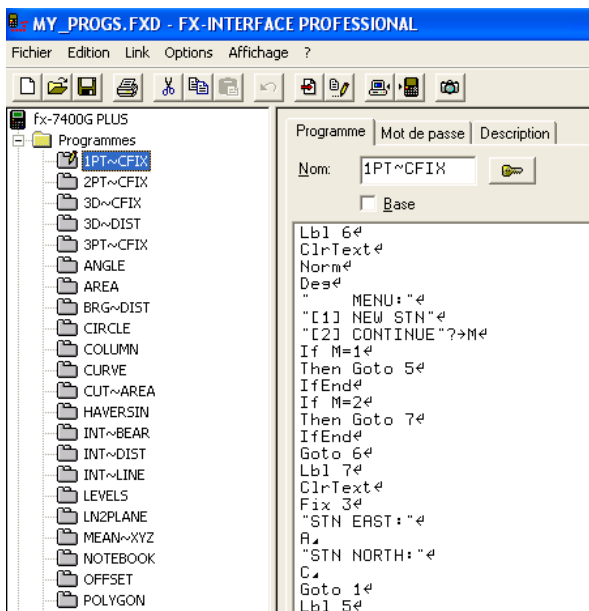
MY_PROGS.FXD - FX-INTERFACE PROFESSIONAL

Fichier Edition Link Options Affichage ?

fx-7400G PLUS
Programmes
1PT~CFIX
2PT~CFIX
3D~CFIX
3D~DIST
3PT~CFIX
ANGLE
AREA
BRG~DIST
CIRCLE
COLUMN
CURVE
CUT~AREA
HAVERSIN
INT~BEAR
INT~DIST
INT~LINE
LEVELS
LN2PLANE
MEAN~XYZ
NOTEBOOK
OFFSET
POLYGON

Programme | Mot de passe | Description

Nom: 1PT~CFIX

Base

Lbl 6↵
ClrText↵
Norm↵
Deg↵
"    MENU:"↵
"[1] NEW STN"↵
"[2] CONTINUE"?→M↵
If M=1↵
Then Goto 5↵
IfEnd↵
If M=2↵
Then Goto 7↵
IfEnd↵
Goto 6↵
Lbl 7↵
ClrText↵
Fix 3↵
"STN EAST:"↵
A◢
"STN NORTH:"↵
C◢
Goto 1↵
Lbl 5↵